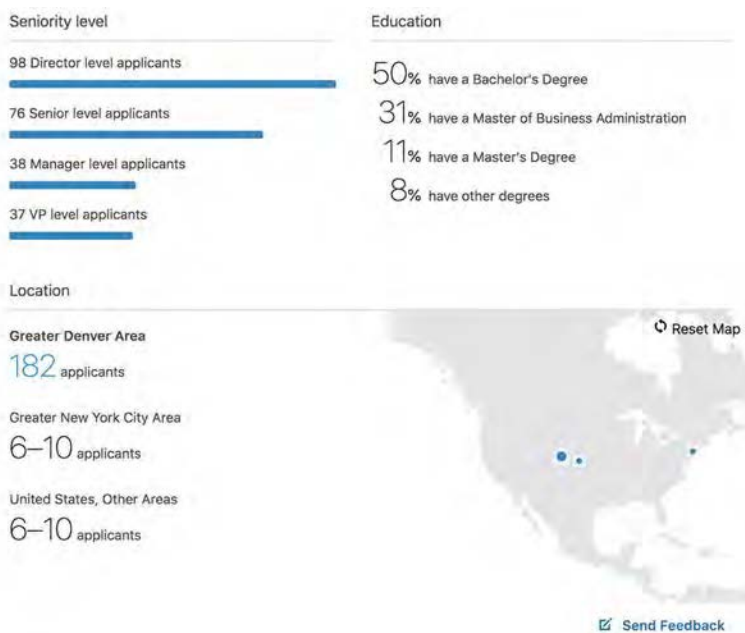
Seniority level

98 Director level applicants

76 Senior level applicants

38 Manager level applicants

37 VP level applicants

Education

50% have a Bachelor's Degree

31% have a Master of Business Administration

11% have a Master's Degree

8% have other degrees

Location

Greater Denver Area

182 applicants

Greater New York City Area

6–10 applicants

United States, Other Areas

6–10 applicants

Reset Map

Send Feedback